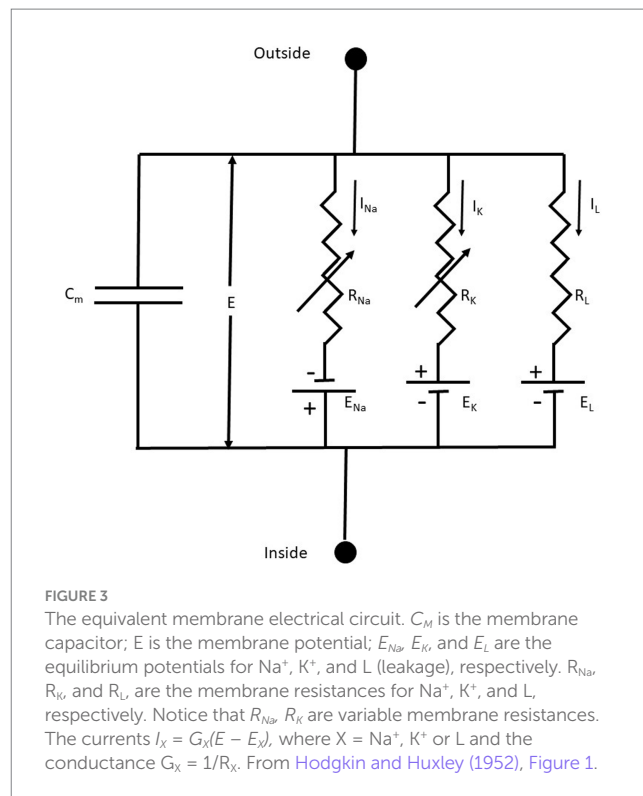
Outside

$C_m$

E

$I_{Na}$

$R_{Na}$

-

+

$E_{Na}$

$I_K$

$R_K$

+

-

$E_K$

$I_L$

$R_L$

+

-

$E_L$

Inside

FIGURE 3

The equivalent membrane electrical circuit. $C_M$ is the membrane capacitor; E is the membrane potential; $E_{Na}$, $E_K$, and $E_L$ are the equilibrium potentials for Na$^+$, K$^+$, and L (leakage), respectively. R$_{Na}$, R$_K$, and R$_L$, are the membrane resistances for Na$^+$, K$^+$, and L, respectively. Notice that $R_{Na}$, $R_K$ are variable membrane resistances. The currents $I_X = G_X(E - E_X)$, where X = Na$^+$, K$^+$ or L and the conductance G$_X$ = 1/R$_X$. From Hodgkin and Huxley (1952), Figure 1.